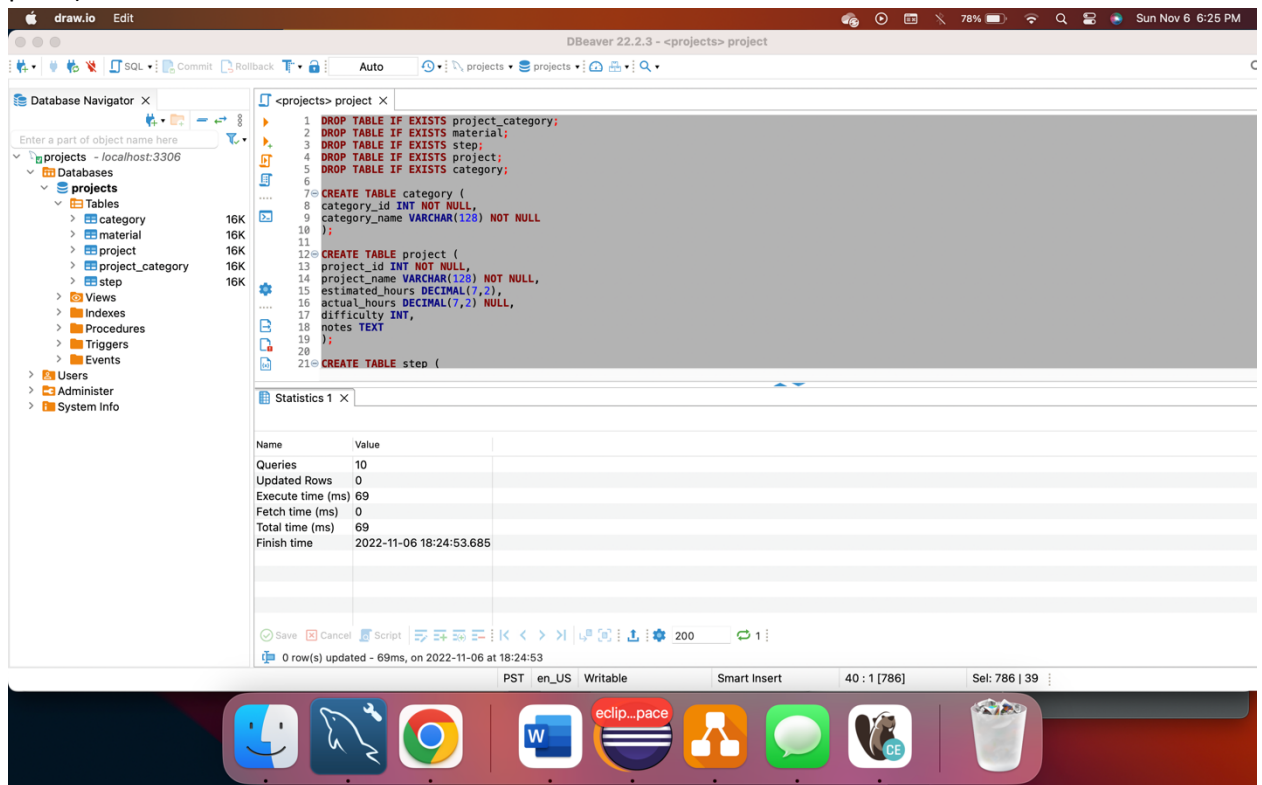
draw.io Edit

78% Sun Nov 6 6:25 PM

DBeaver 22.2.3 - <projects> project

SQL Commit Rollback Auto projects projects

Database Navigator ×

Enter a part of object name here

projects - localhost:3306
Databases
projects
Tables
category 16K
material 16K
project 16K
project_category 16K
step 16K
Views
Indexes
Procedures
Triggers
Events
Users
Administer
System Info

<projects> project ×

1 DROP TABLE IF EXISTS project_category;
2 DROP TABLE IF EXISTS material;
3 DROP TABLE IF EXISTS step;
4 DROP TABLE IF EXISTS project;
5 DROP TABLE IF EXISTS category;
6
7 CREATE TABLE category (
8 category_id INT NOT NULL,
9 category_name VARCHAR(128) NOT NULL
10 );
11
12 CREATE TABLE project (
13 project_id INT NOT NULL,
14 project_name VARCHAR(128) NOT NULL,
15 estimated_hours DECIMAL(7,2),
16 actual_hours DECIMAL(7,2) NULL,
17 difficulty INT,
18 notes TEXT
19 );
20
21 CREATE TABLE step (

Statistics 1 ×

| Name | Value |
|---|---|
| Queries | 10 |
| Updated Rows | 0 |
| Execute time (ms) | 69 |
| Fetch time (ms) | 0 |
| Total time (ms) | 69 |
| Finish time | 2022-11-06 18:24:53.685 |

Save Cancel Script 200 1

0 row(s) updated - 69ms, on 2022-11-06 at 18:24:53

PST en_US Writable Smart Insert 40 : 1 [786] Sel: 786 | 39

eclip...pace
CE